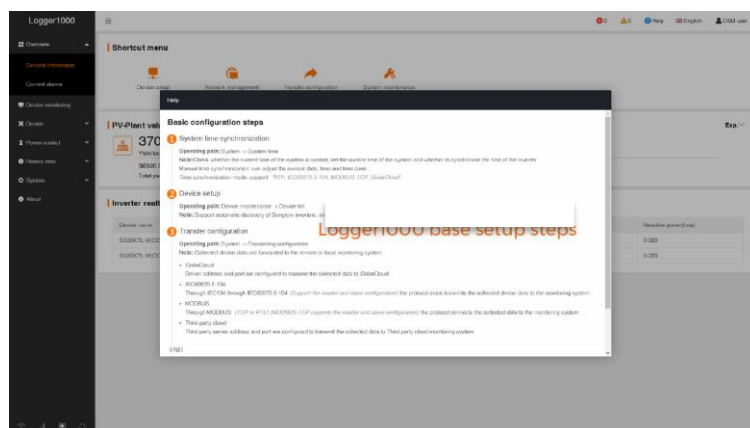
Logger1000

Overview
Current information
Current alarms
Device monitoring
Device
Power control
History data
System
About

0 0 Help English O&M user

Shortcut menu

Device setup
Network management
Transfer configuration
System maintenance

PV-Plant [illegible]
370
Yield to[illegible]
3830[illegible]
Total yie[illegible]

Inverter realt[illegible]
Device name
SG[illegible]KTL-M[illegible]
SG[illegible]KTL-M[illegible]

Exp.
Reactive power(kvar)
0.000
0.000

Help

Basic configuration steps

1 System time synchronization
Operating path: System → System time
Note: Check whether the current time of the system is correct, set the current time of the system and whether to synchronize the time of the inverter
Manual time synchronization: can adjust the current date, time and time zone
Time synchronization mode support: NTP, IEC60870-5-104, MODBUS-TCP, iSolarCloud

2 Device setup
Operating path: Device maintenance → Device list
Note: Support automatic discovery of Sungrow inverter, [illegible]

Logger1000 base setup steps

3 Transfer configuration
Operating path: System → Forwarding configuration
Note: Collected device data are forwarded to the remote or local monitoring system
• iSolarCloud
Server address and port are configured to transmit the collected data to iSolarCloud
• IEC60870-5-104
Through IEC104 through IEC60870-5-104 (Support the master and slave configuration) the protocol stack transmits the collected device data to the monitoring system
• MODBUS
Through MODBUS (TCP or RTU) (MODBUS-TCP supports the master and slave configuration) the protocol connects the collected data to the monitoring system
• Third party cloud
Third party server address and port are configured to transmit the collected data to Third party cloud monitoring system

END